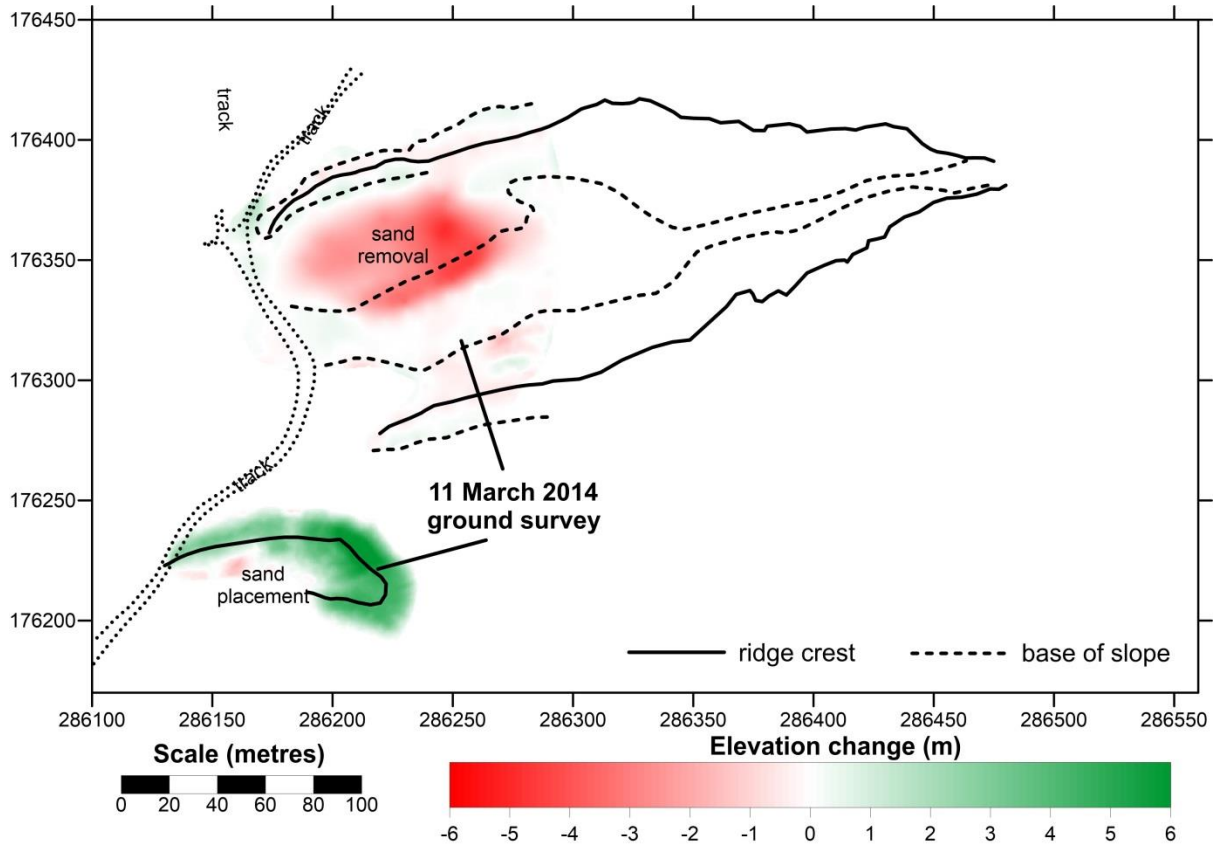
176450
176400
176350
176300
176250
176200

track
track
track

sand removal

11 March 2014 ground survey

sand placement

ridge crest
base of slope

286100 286150 286200 286250 286300 286350 286400 286450 286500 286550

Scale (metres)
0 20 40 60 80 100

Elevation change (m)
-6 -5 -4 -3 -2 -1 0 1 2 3 4 5 6